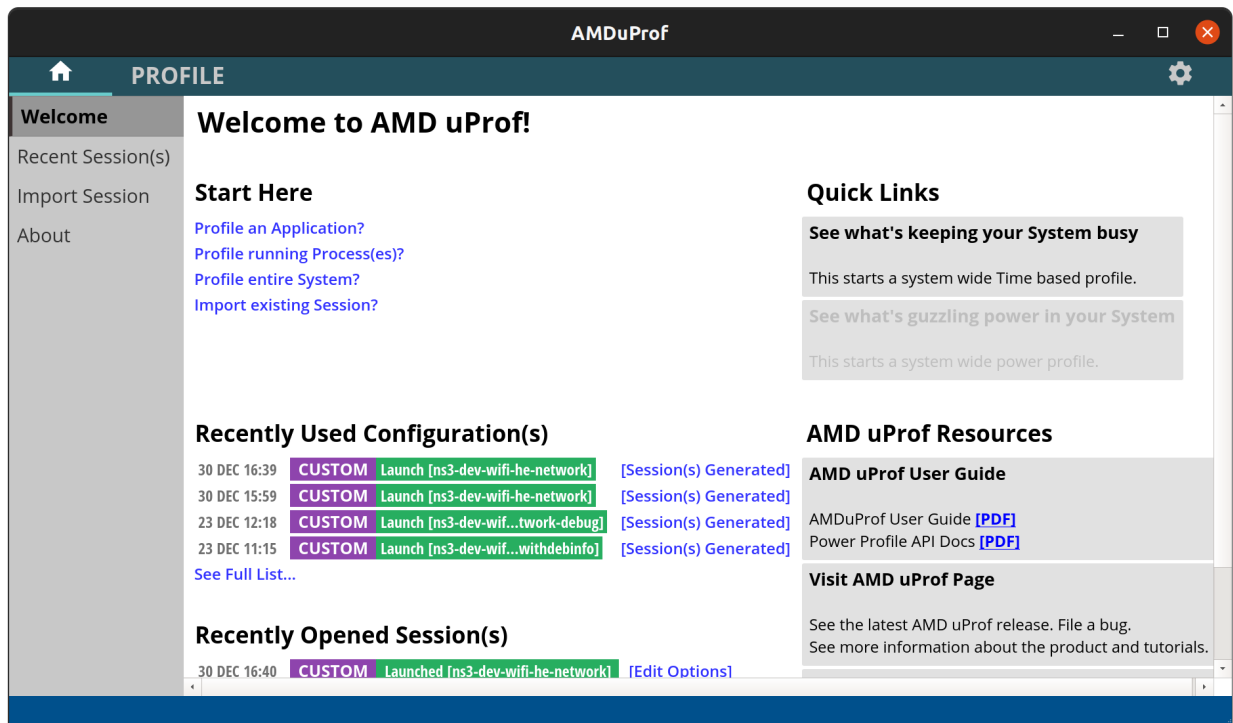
AMDuProf

PROFILE

Welcome
Recent Session(s)
Import Session
About

Welcome to AMD uProf!

Start Here

Profile an Application?
Profile running Process(es)?
Profile entire System?
Import existing Session?

Quick Links

See what's keeping your System busy

This starts a system wide Time based profile.

See what's guzzling power in your System

This starts a system wide power profile.

Recently Used Configuration(s)

| 30 DEC 16:39 | CUSTOM | Launch [ns3-dev-wifi-he-network] | [Session(s) Generated] |
|---|---|---|---|
| 30 DEC 15:59 | CUSTOM | Launch [ns3-dev-wifi-he-network] | [Session(s) Generated] |
| 23 DEC 12:18 | CUSTOM | Launch [ns3-dev-wif...twork-debug] | [Session(s) Generated] |
| 23 DEC 11:15 | CUSTOM | Launch [ns3-dev-wif...withdebinfo] | [Session(s) Generated] |

See Full List...

AMD uProf Resources

AMD uProf User Guide

AMDuProf User Guide [PDF]
Power Profile API Docs [PDF]

Visit AMD uProf Page

See the latest AMD uProf release. File a bug.
See more information about the product and tutorials.

Recently Opened Session(s)

30 DEC 16:40 CUSTOM Launched [ns3-dev-wifi-he-network] [Edit Options]